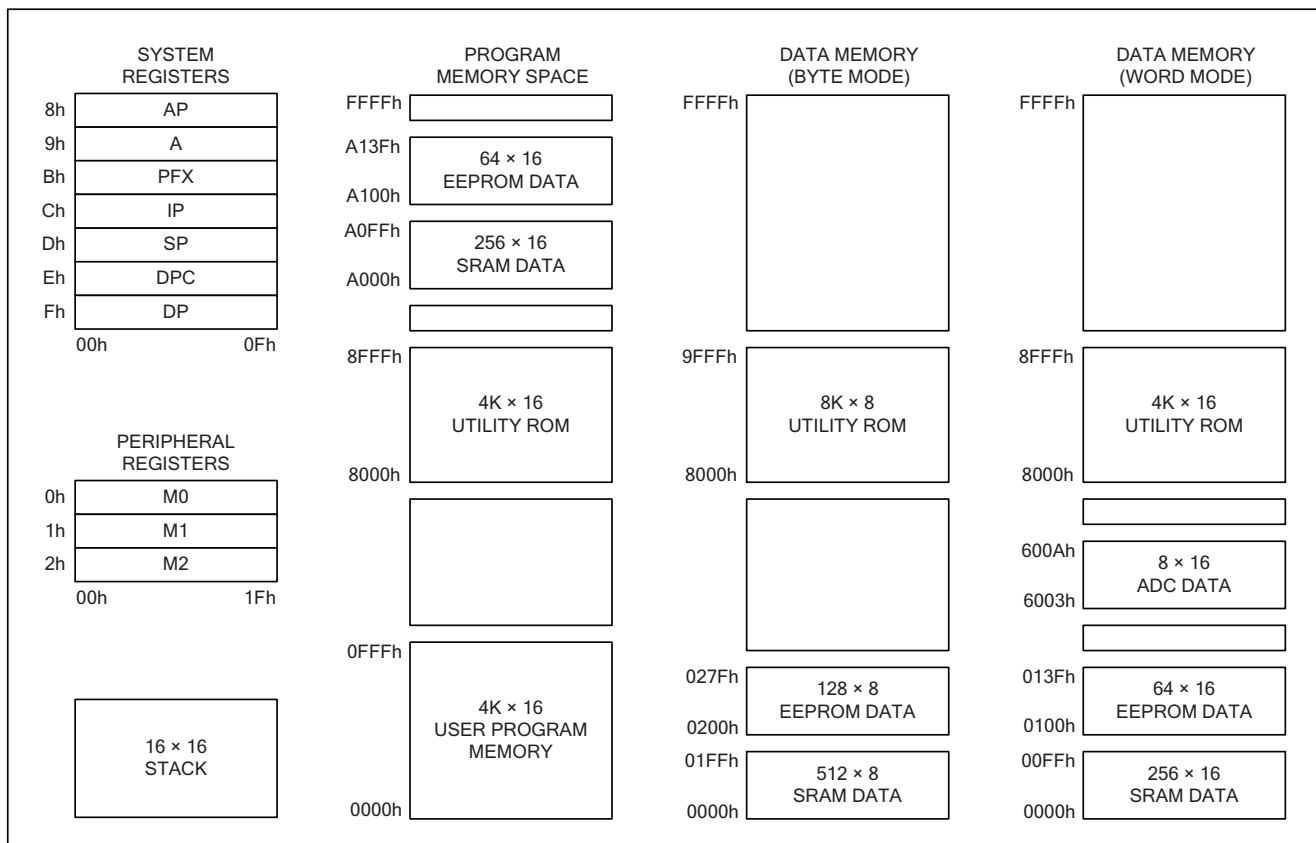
SYSTEM REGISTERS

| | |
|---|---|
| 8h | AP |
| 9h | A |
| Bh | PFX |
| Ch | IP |
| Dh | SP |
| Eh | DPC |
| Fh | DP |

00h 0Fh

PERIPHERAL REGISTERS

| | |
|---|---|
| 0h | M0 |
| 1h | M1 |
| 2h | M2 |

00h 1Fh

16 × 16
STACK

PROGRAM MEMORY SPACE

FFFFh

A13Fh
64 × 16
EEPROM DATA
A100h

A0FFh
256 × 16
SRAM DATA
A000h

8FFFh
4K × 16
UTILITY ROM
8000h

0FFFh
4K × 16
USER PROGRAM MEMORY
0000h

DATA MEMORY (BYTE MODE)

FFFFh

9FFFh
8K × 8
UTILITY ROM
8000h

027Fh
128 × 8
EEPROM DATA
0200h

01FFh
512 × 8
SRAM DATA
0000h

DATA MEMORY (WORD MODE)

FFFFh

8FFFh
4K × 16
UTILITY ROM
8000h

600Ah
8 × 16
ADC DATA
6003h

013Fh
64 × 16
EEPROM DATA
0100h

00FFh
256 × 16
SRAM DATA
0000h